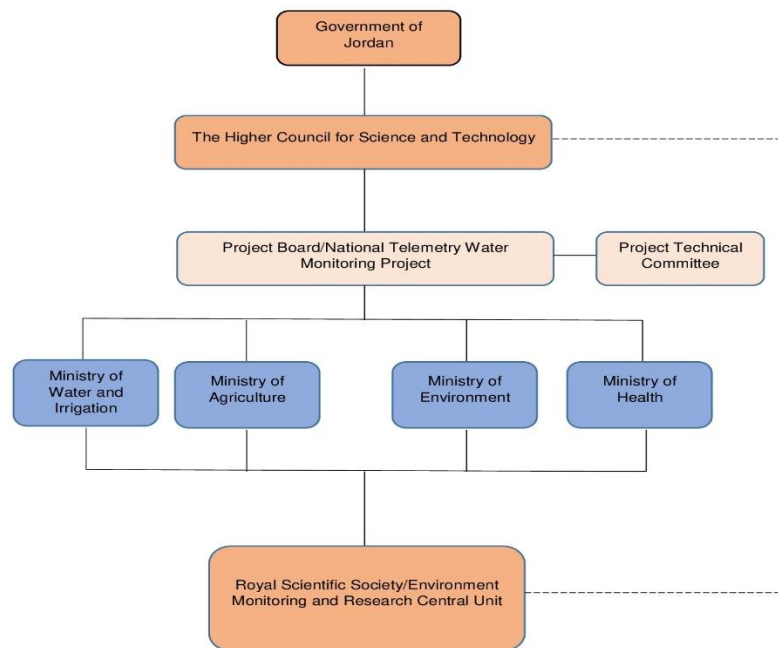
Government of Jordan

The Higher Council for Science and Technology

Project Board/National Telemetry Water Monitoring Project

Project Technical Committee

Ministry of Water and Irrigation

Ministry of Agriculture

Ministry of Environment

Ministry of Health

Royal Scientific Society/Environment Monitoring and Research Central Unit